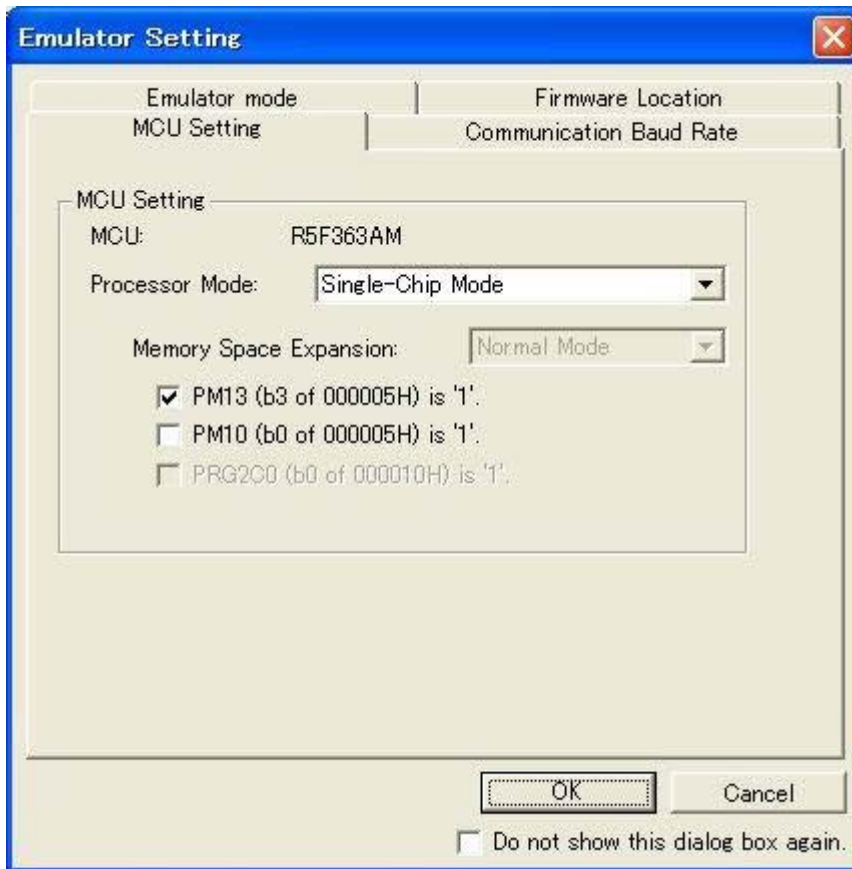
Emulator Setting

Emulator mode
Firmware Location
MCU Setting
Communication Baud Rate

MCU Setting
MCU: R5F363AM
Processor Mode: Single-Chip Mode
Memory Space Expansion: Normal Mode
PM13 (b3 of 000005H) is '1'.
PM10 (b0 of 000005H) is '1'.
PRG2C0 (b0 of 000010H) is '1'.

OK
Cancel
Do not show this dialog box again.